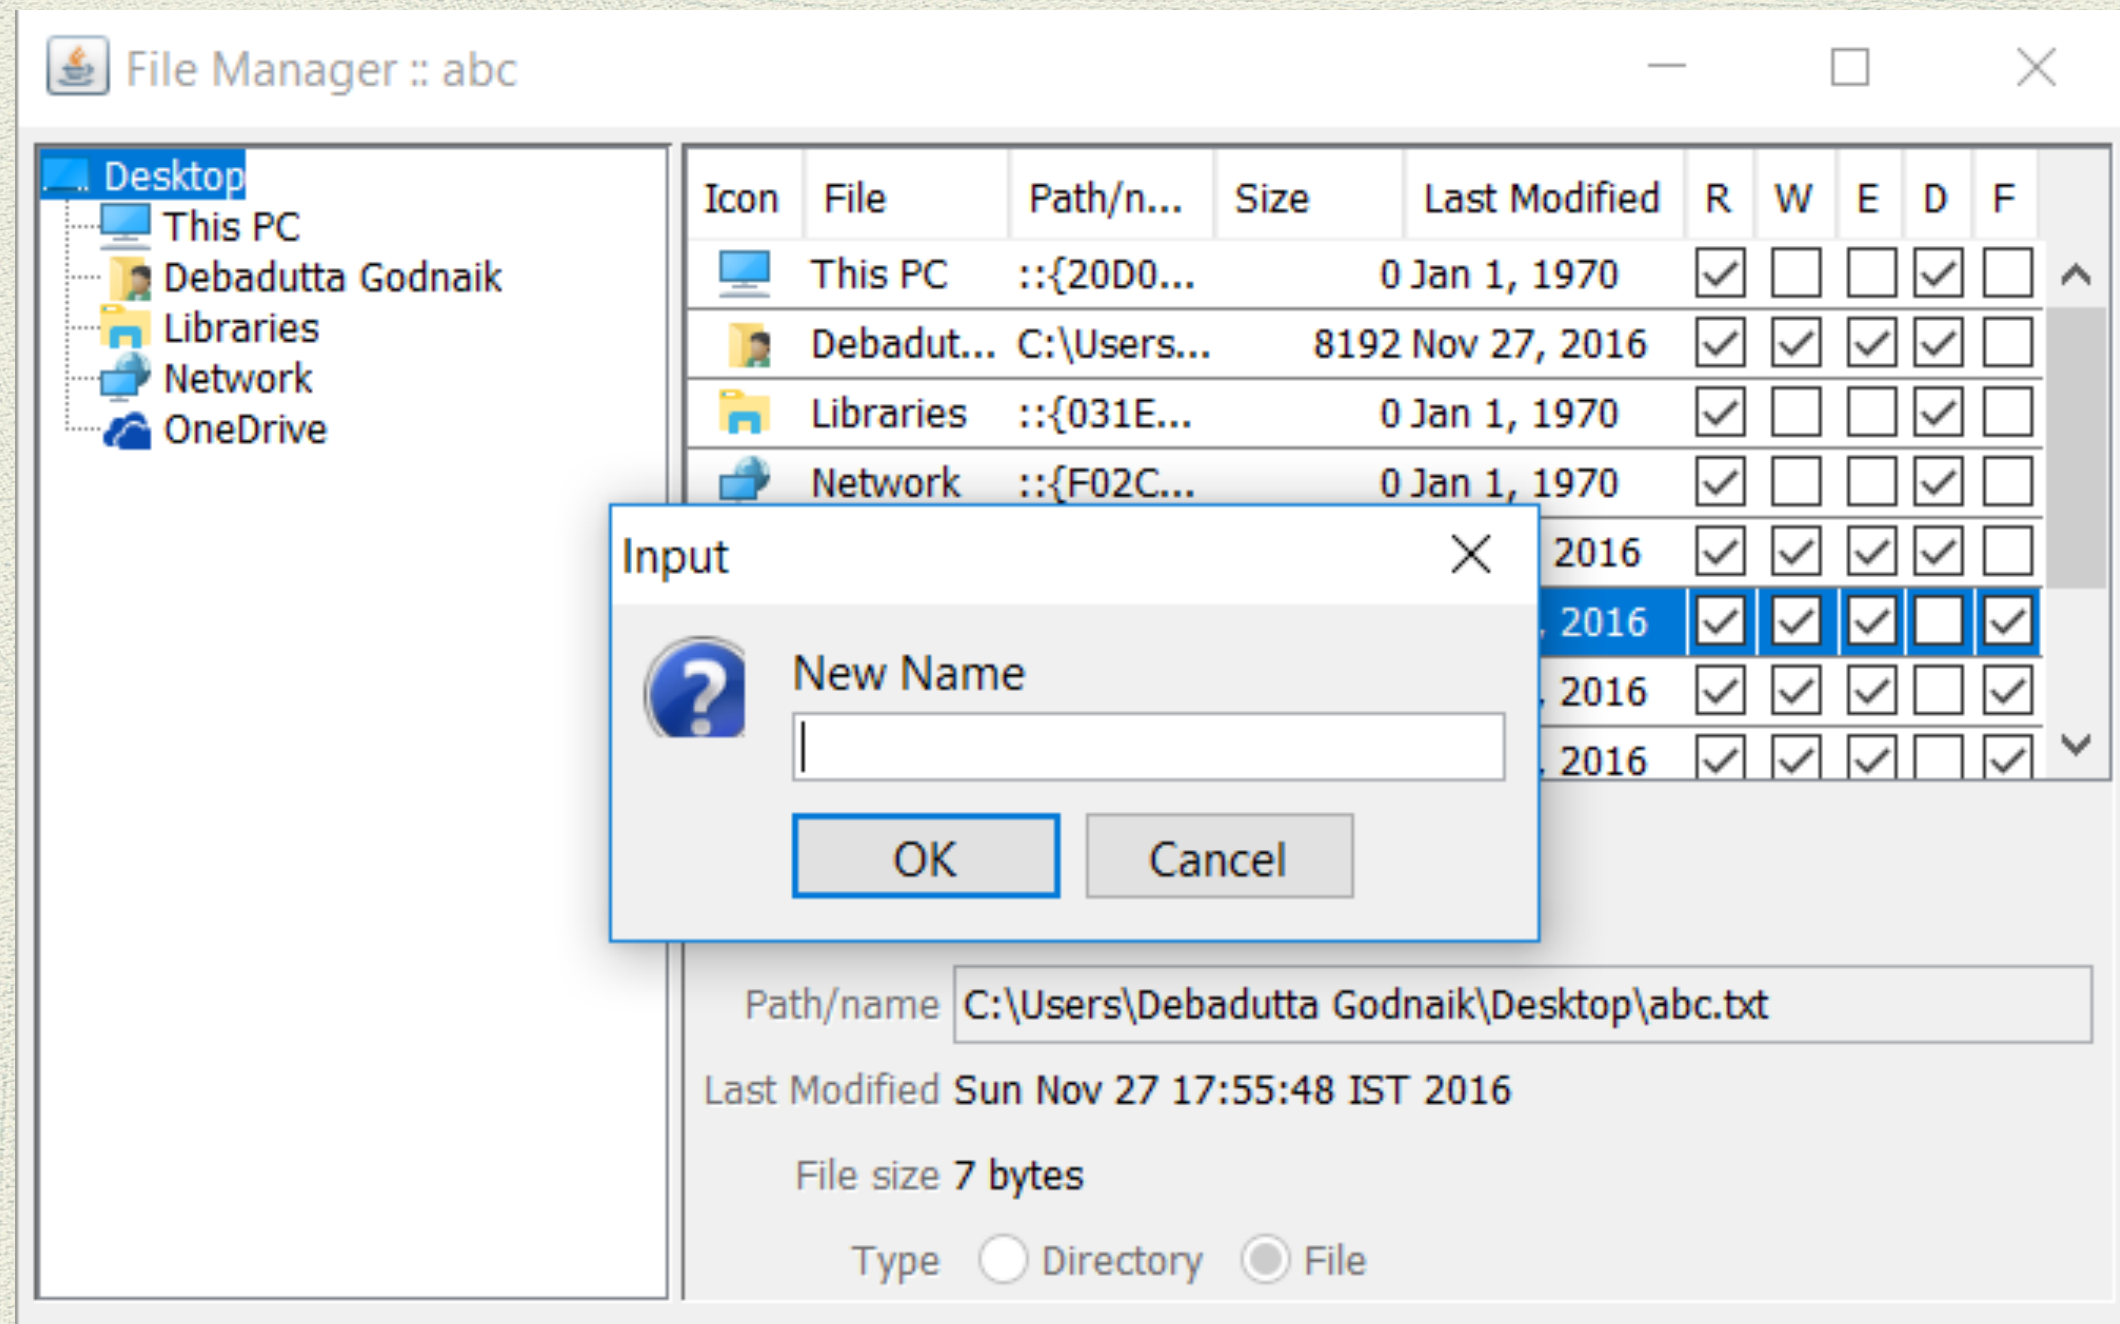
File Manager :: abc

Desktop
This PC
Debadutta Godnaik
Libraries
Network
OneDrive

| Icon | File | Path/n... | Size | Last Modified | R | W | E | D | F |
|---|---|---|---|---|---|---|---|---|---|
| | This PC | ::{20D0... | 0 | Jan 1, 1970 | ☑ | ☐ | ☐ | ☑ | ☐ |
| | Debadut... | C:\Users... | 8192 | Nov 27, 2016 | ☑ | ☑ | ☑ | ☑ | ☐ |
| | Libraries | ::{031E... | 0 | Jan 1, 1970 | ☑ | ☐ | ☐ | ☑ | ☐ |
| | Network | ::{F02C... | 0 | Jan 1, 1970 | ☑ | ☐ | ☐ | ☑ | ☐ |
| | | | | 2016 | ☑ | ☑ | ☑ | ☑ | ☐ |
| | | | | , 2016 | ☑ | ☑ | ☑ | ☐ | ☑ |
| | | | | , 2016 | ☑ | ☑ | ☑ | ☐ | ☑ |
| | | | | , 2016 | ☑ | ☑ | ☑ | ☐ | ☑ |

Input

New Name

OK
Cancel

Path/name C:\Users\Debadutta Godnaik\Desktop\abc.txt

Last Modified Sun Nov 27 17:55:48 IST 2016

File size 7 bytes

Type Directory File